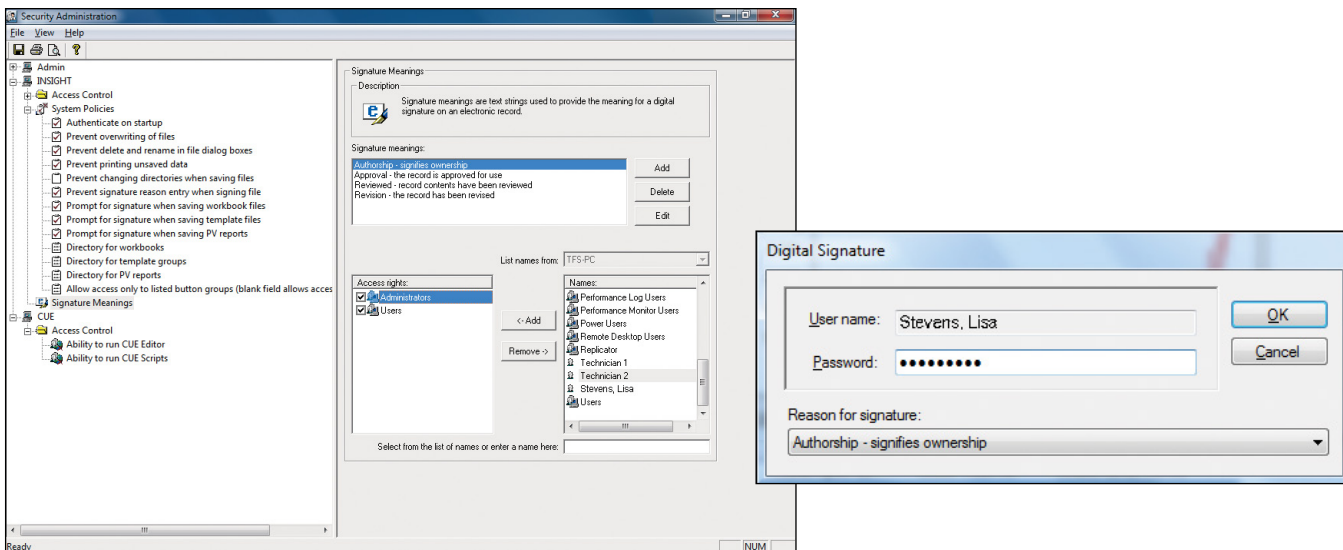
Security Administration

File View Help

Admin
INSIGHT
Access Control
System Policies
Authenticate on startup
Prevent overwriting of files
Prevent delete and rename in file dialog boxes
Prevent printing unsaved data
Prevent changing directories when saving files
Prevent signature reason entry when signing file
Prompt for signature when saving workbook files
Prompt for signature when saving template files
Prompt for signature when saving PV reports
Directory for workbooks
Directory for template groups
Directory for PV reports
Allow access only to listed button groups (blank field allows acces
Signature Meanings
CUE
Access Control
Ability to run CUE Editor
Ability to run CUE Scripts

Signature Meanings
Description
Signature meanings are text strings used to provide the meaning for a digital signature on an electronic record.

Signature meanings:
Authorship - signifies ownership
Approval - the record is approved for use
Reviewed - record contents have been reviewed
Revision - the record has been revised

Add
Delete
Edit

List names from: TFS-PC

Access rights:
Administrators
Users

<- Add
Remove ->

Names:
Performance Log Users
Performance Monitor Users
Power Users
Remote Desktop Users
Replicator
Technician 1
Technician 2
Stevens, Lisa
Users

Select from the list of names or enter a name here:

Ready
NUM

Digital Signature
User name: Stevens, Lisa
Password: •••••••••
OK
Cancel
Reason for signature:
Authorship - signifies ownership